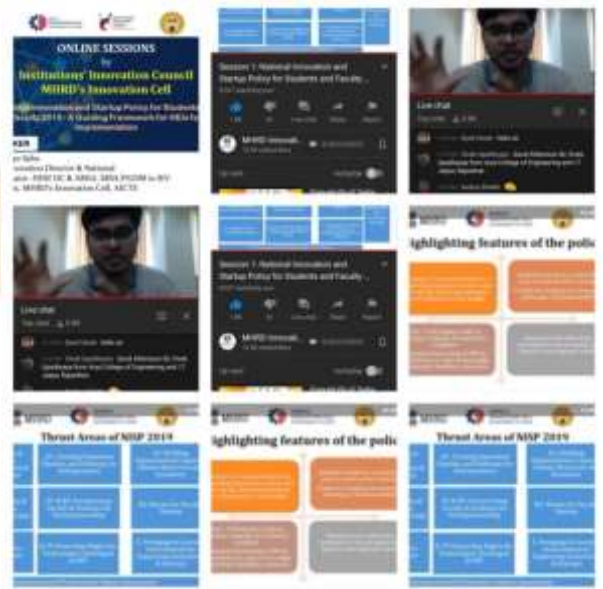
ONLINE SESSIONS
by
Institutions' Innovation Council
MHRD's Innovation Cell

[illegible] Innovation and Startup Policy for Students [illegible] Faculty 2019 - A Guiding Framework for HEIs for Implementation

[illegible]

Session 1: National Innovation and Startup Policy for Students and Faculty...

MHRD Innovati...

Live chat

Live chat

Session 1: National Innovation and Startup Policy for Students and Faculty...

MHRD Innovati...

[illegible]ighlighting features of the polic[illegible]

Thrust Areas of NISP 2019

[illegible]ighlighting features of the polic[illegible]

Thrust Areas of NISP 2019